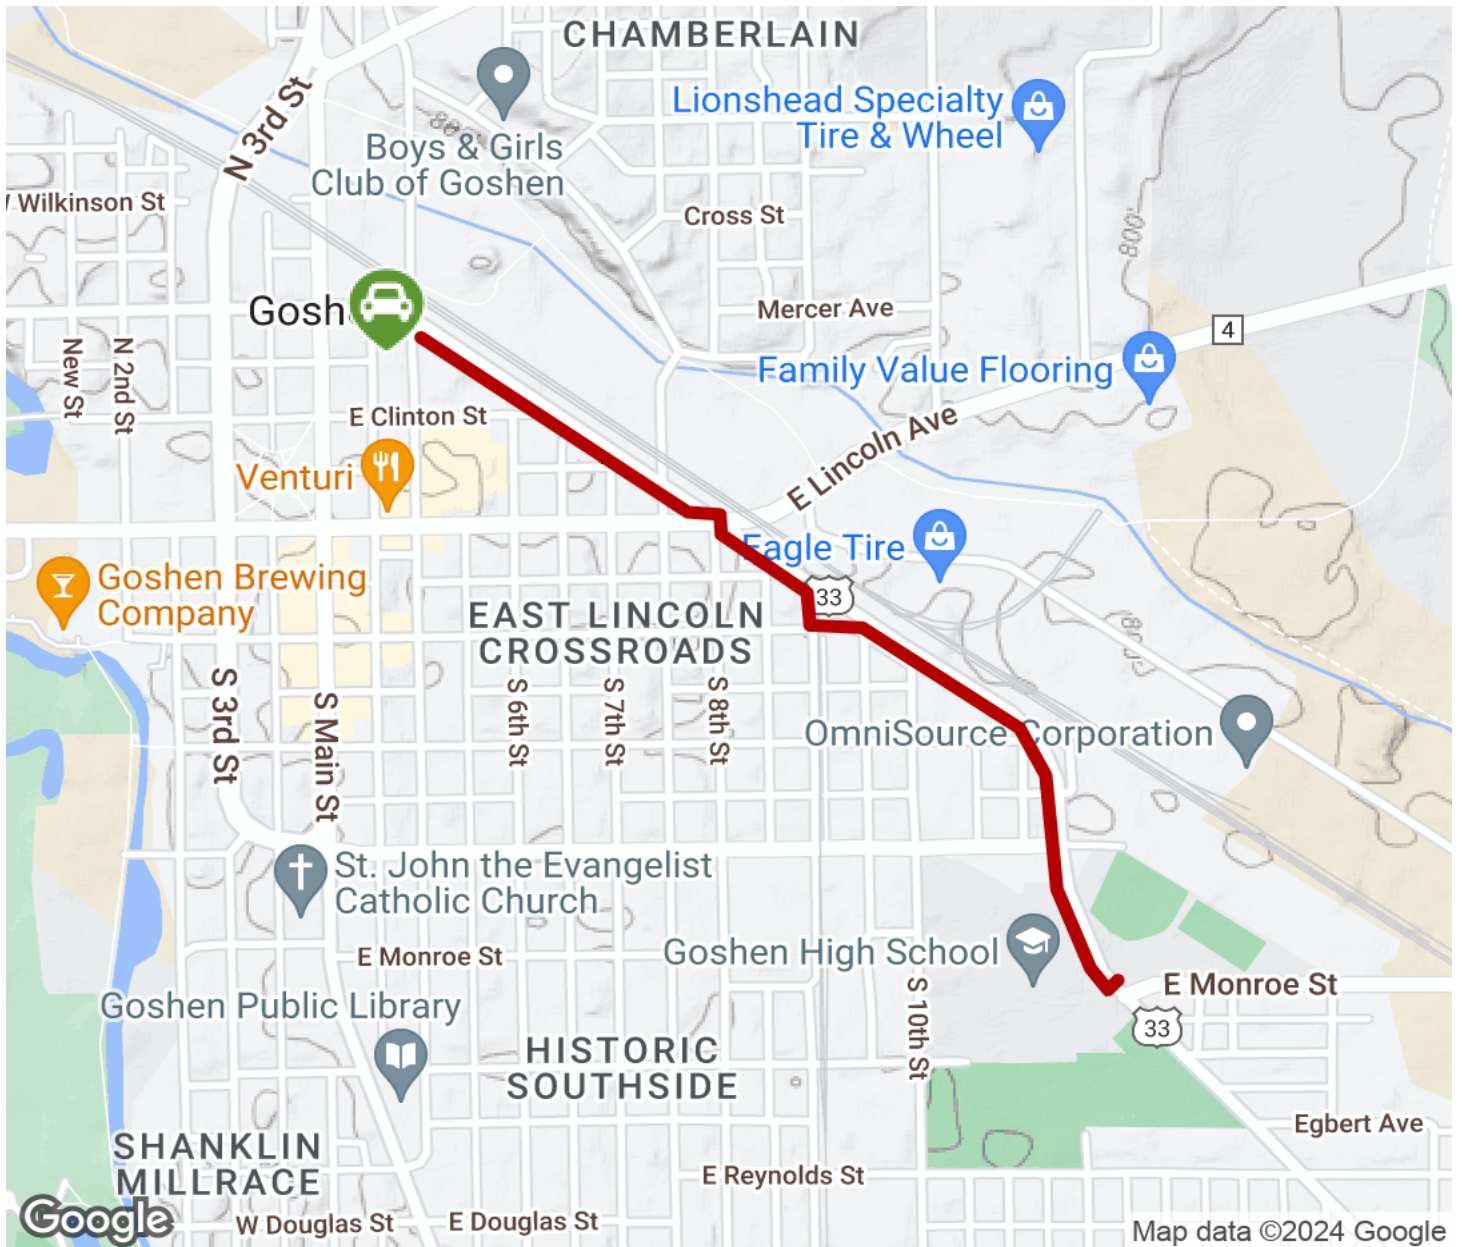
CHAMBERLAIN

Lionshead Specialty Tire & Wheel

Boys & Girls Club of Goshen

N 3rd St

Wilkinson St

Cross St

800

Gosh

Mercer Ave

4

Family Value Flooring

New St

N 2nd St

E Clinton St

E Lincoln Ave

Venturi

Eagle Tire

Goshen Brewing Company

33

EAST LINCOLN CROSSROADS

S 3rd St

S Main St

S 6th St

S 7th St

S 8th St

OmniSource Corporation

St. John the Evangelist Catholic Church

E Monroe St

Goshen High School

E Monroe St

Goshen Public Library

33

S 10th St

HISTORIC SOUTHSIDE

Egbert Ave

SHANKLIN MILLRACE

E Reynolds St

Google

W Douglas St

E Douglas St

Map data ©2024 Google